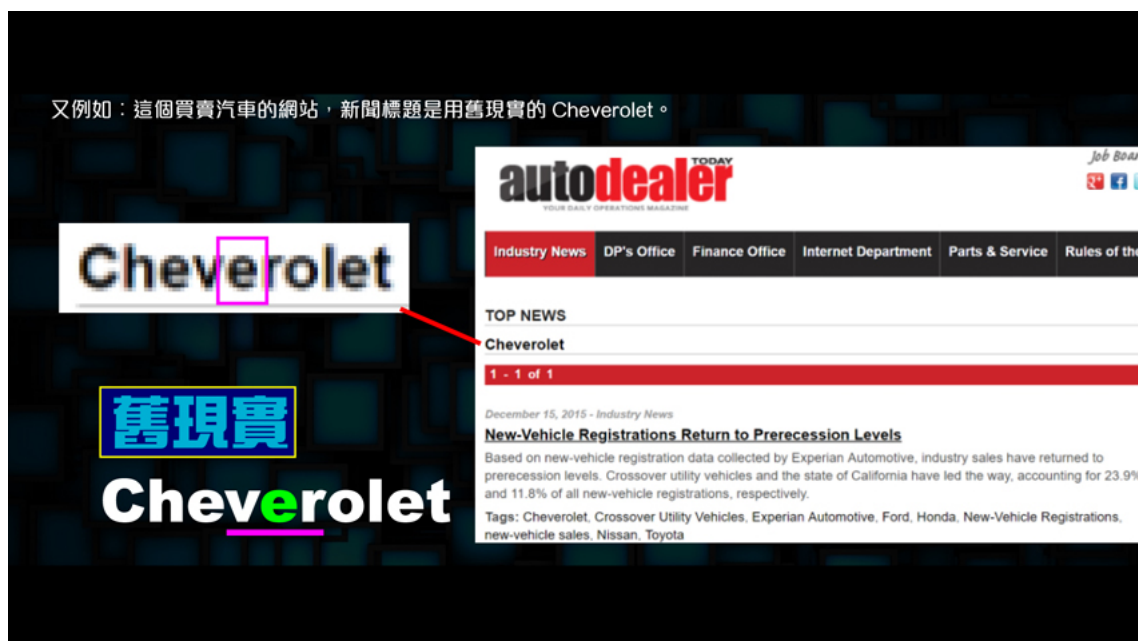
又例如：這個買賣汽車的網站，新聞標題是用舊現實的 Cheverolet。

Cheverolet

舊現實

Cheverolet

autodealer TODAY
YOUR DAILY OPERATIONS MAGAZINE

Job Boa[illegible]

Industry News | DP's Office | Finance Office | Internet Department | Parts & Service | Rules of the

TOP NEWS

Cheverolet

1 - 1 of 1

December 15, 2015 - Industry News

New-Vehicle Registrations Return to Prerecession Levels

Based on new-vehicle registration data collected by Experian Automotive, industry sales have returned to prerecession levels. Crossover utility vehicles and the state of California have led the way, accounting for 23.9% and 11.8% of all new-vehicle registrations, respectively.

Tags: Cheverolet, Crossover Utility Vehicles, Experian Automotive, Ford, Honda, New-Vehicle Registrations, new-vehicle sales, Nissan, Toyota